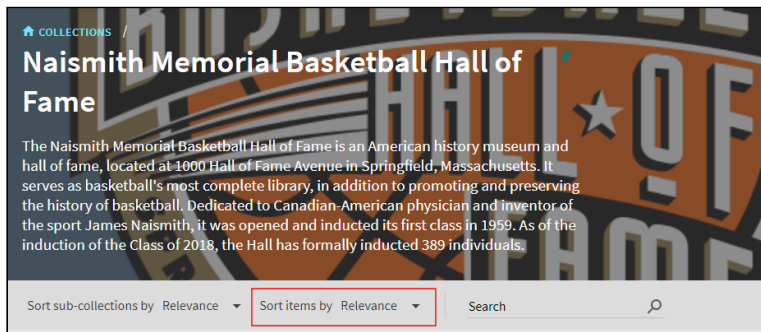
COLLECTIONS /

Naismith Memorial Basketball Hall of Fame

The Naismith Memorial Basketball Hall of Fame is an American history museum and hall of fame, located at 1000 Hall of Fame Avenue in Springfield, Massachusetts. It serves as basketball's most complete library, in addition to promoting and preserving the history of basketball. Dedicated to Canadian-American physician and inventor of the sport James Naismith, it was opened and inducted its first class in 1959. As of the induction of the Class of 2018, the Hall has formally inducted 389 individuals.

Sort sub-collections by Relevance

Sort items by Relevance

Search